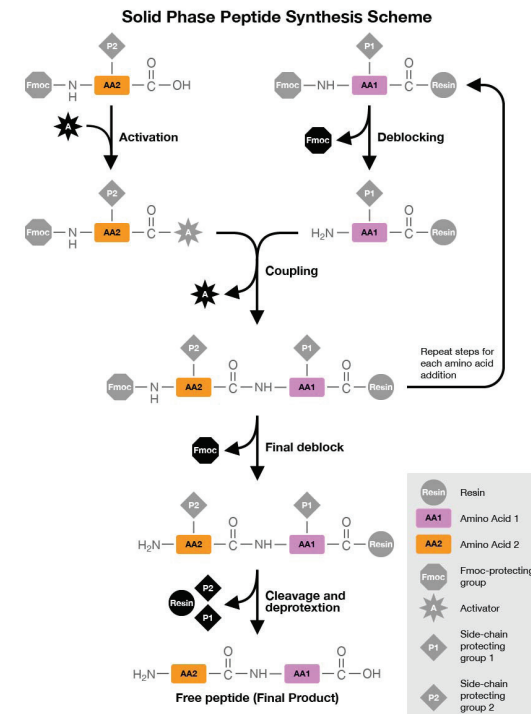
Solid Phase Peptide Synthesis Scheme

P2
Fmoc — N — AA2 — C — OH
H
O

P1
Fmoc — NH — AA1 — C — Resin
O

A
Activation

Fmoc
Deblocking

P2
Fmoc — N — AA2 — C — A
H
O

P1
$H_2N$ — AA1 — C — Resin
O

Coupling
A

P2 P1
Fmoc — N — AA2 — C — NH — AA1 — C — Resin
H
O O

Repeat steps for each amino acid addition

Fmoc
Final deblock

P2 P1
$H_2N$ — AA2 — C — NH — AA1 — C — Resin
O O

Resin P2 P1
Cleavage and deprotextion

$H_2N$ — AA2 — C — NH — AA1 — C — OH
O O
Free peptide (Final Product)

Resin — Resin
AA1 — Amino Acid 1
AA2 — Amino Acid 2
Fmoc — Fmoc-protecting group
A — Activator
P1 — Side-chain protecting group 1
P2 — Side-chain protecting group 2